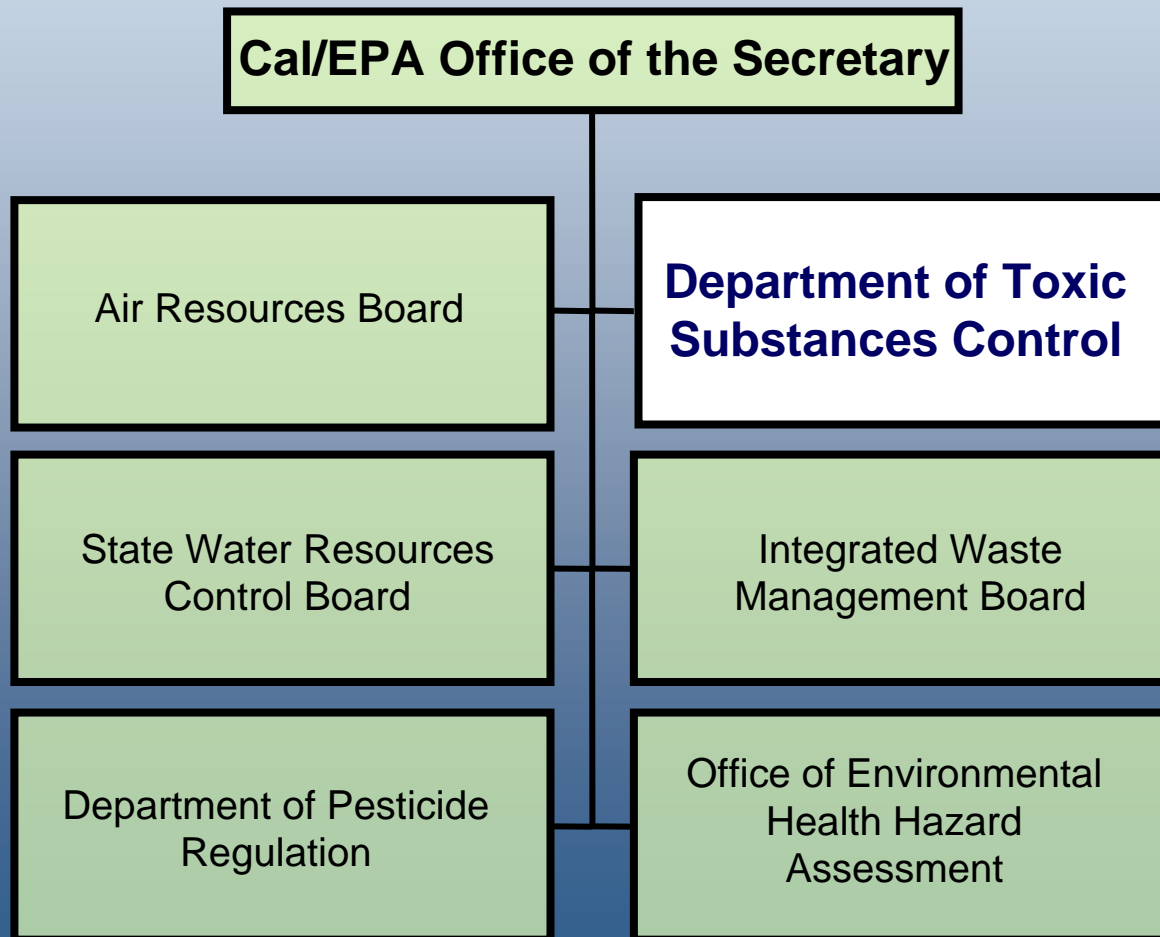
Cal/EPA Office of the Secretary

Air Resources Board

Department of Toxic Substances Control

State Water Resources Control Board

Integrated Waste Management Board

Department of Pesticide Regulation

Office of Environmental Health Hazard Assessment